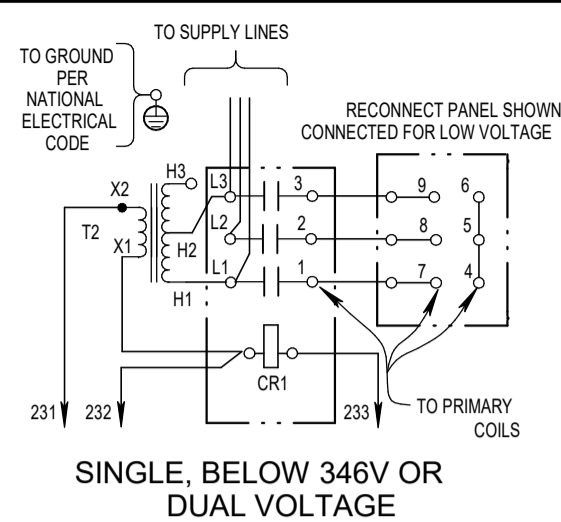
TO SUPPLY LINES

TO GROUND PER NATIONAL ELECTRICAL CODE

RECONNECT PANEL SHOWN CONNECTED FOR LOW VOLTAGE

H3
L3
3
9
6
X2
L2
2
8
5
T2
X1
H2
L1
1
7
4
H1
CR1
231
232
233
TO PRIMARY COILS

SINGLE, BELOW 346V OR DUAL VOLTAGE